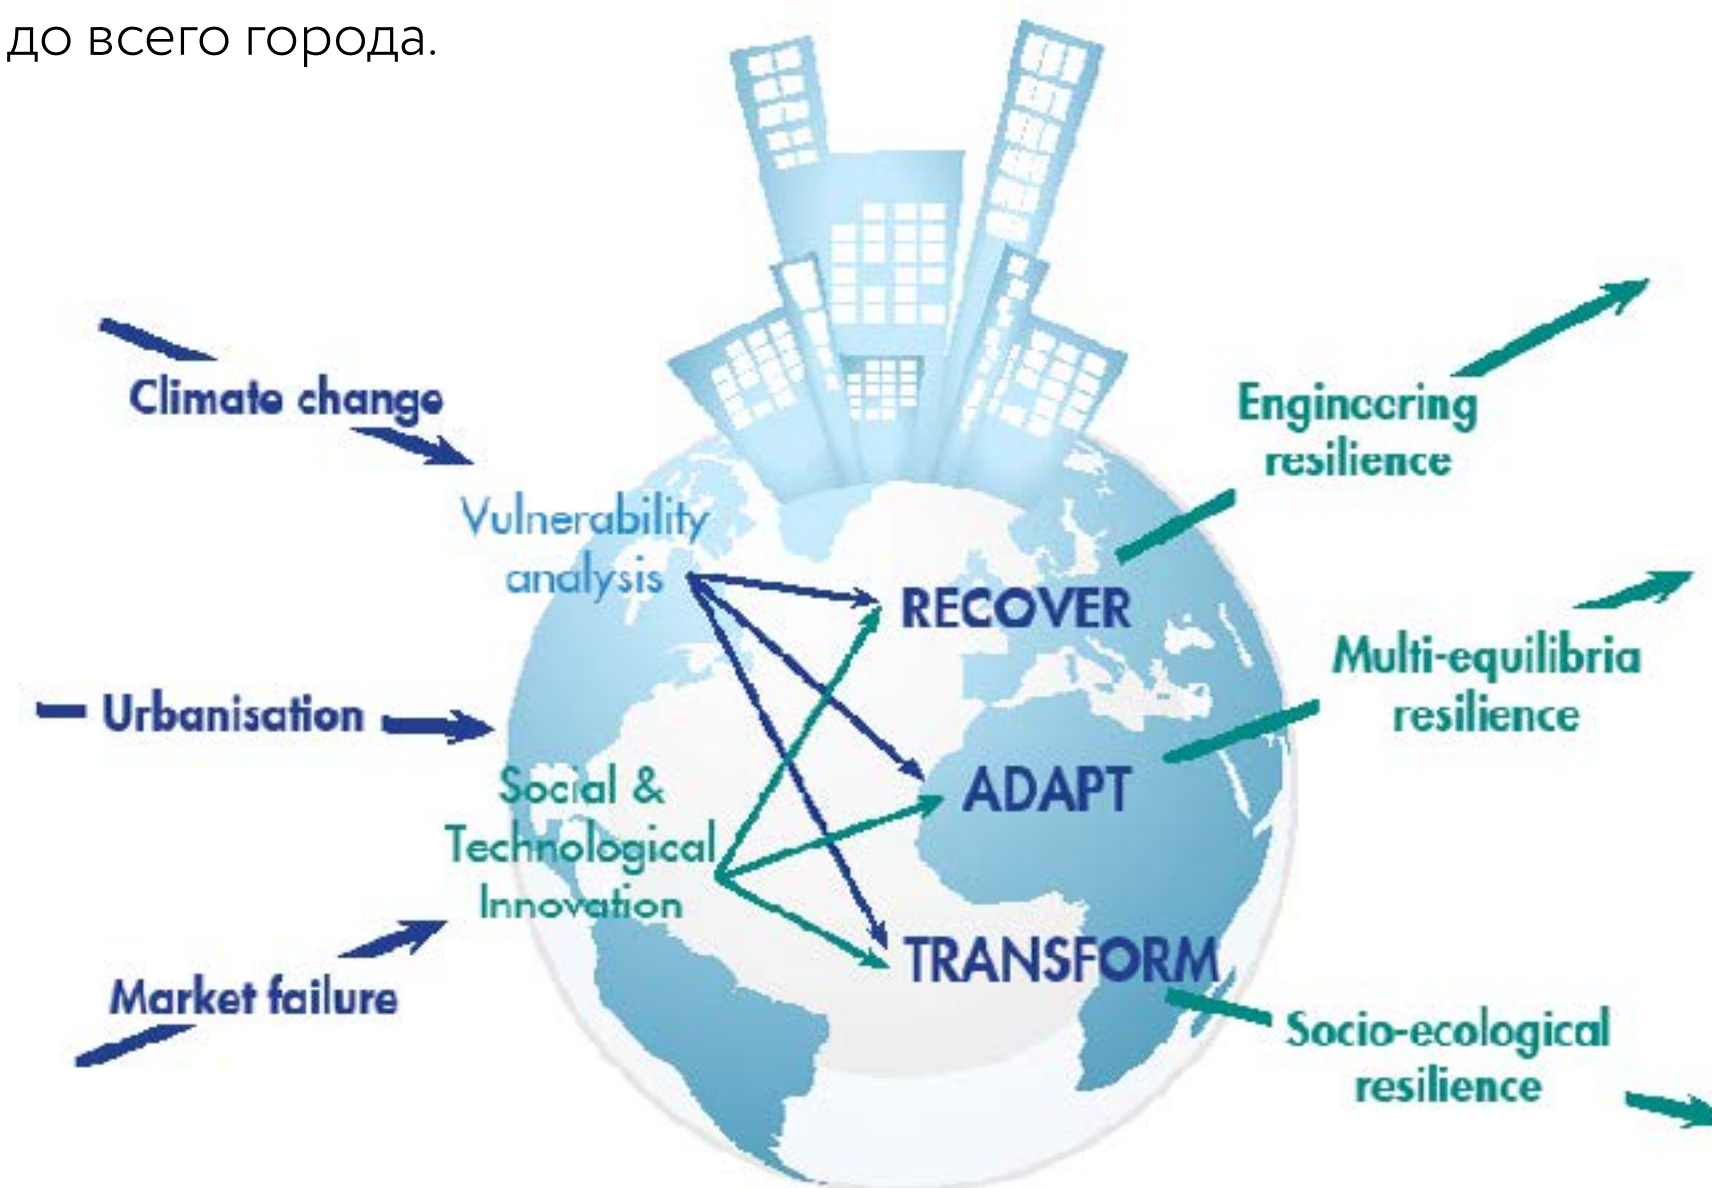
до всего города.

Climate change

Urbanisation

Market failure

Vulnerability analysis

Social & Technological Innovation

RECOVER

ADAPT

TRANSFORM

Engineering resilience

Multi-equilibria resilience

Socio-ecological resilience